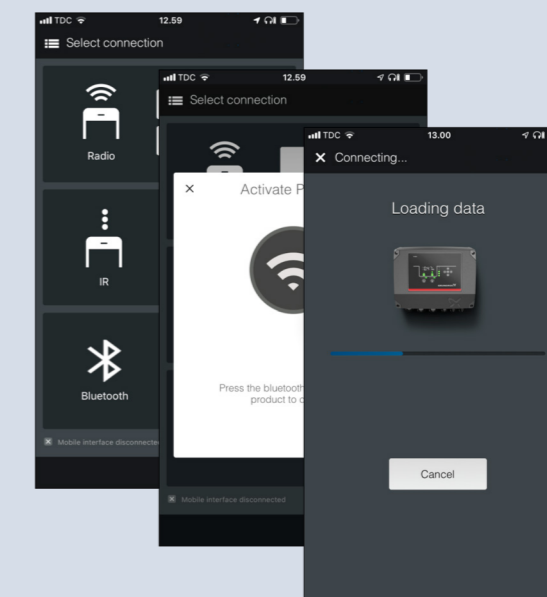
TDC 12.59
Select connection
Radio
IR
Bluetooth
Mobile interface disconnected

TDC 12.59
Select connection
×
Activate P
Press the bluetooth product to c
Mobile interface disconnected

TDC 13.00
× Connecting...
Loading data
Cancel